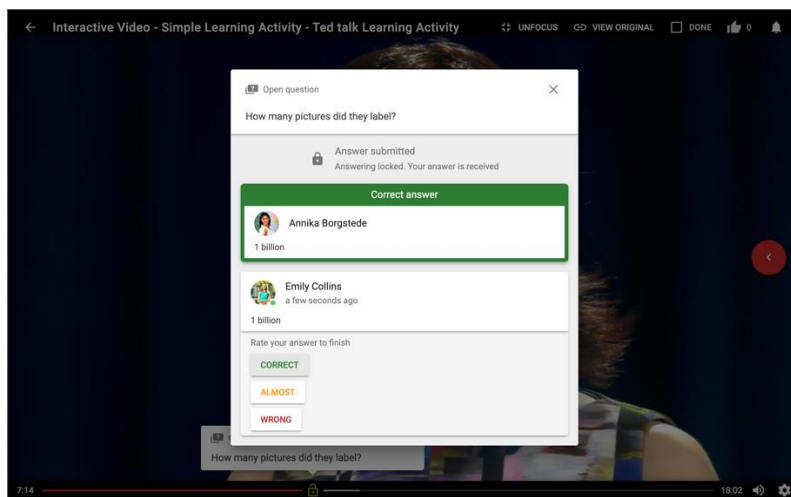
Interactive Video - Simple Learning Activity - Ted talk Learning Activity

UNFOCUS VIEW ORIGINAL DONE 0

Open question

How many pictures did they label?

Answer submitted
Answering locked. Your answer is received

Correct answer

Annika Borgstede

1 billion

Emily Collins
a few seconds ago

1 billion

Rate your answer to finish

CORRECT

ALMOST

WRONG

How many pictures did they label?

7:14

18:02